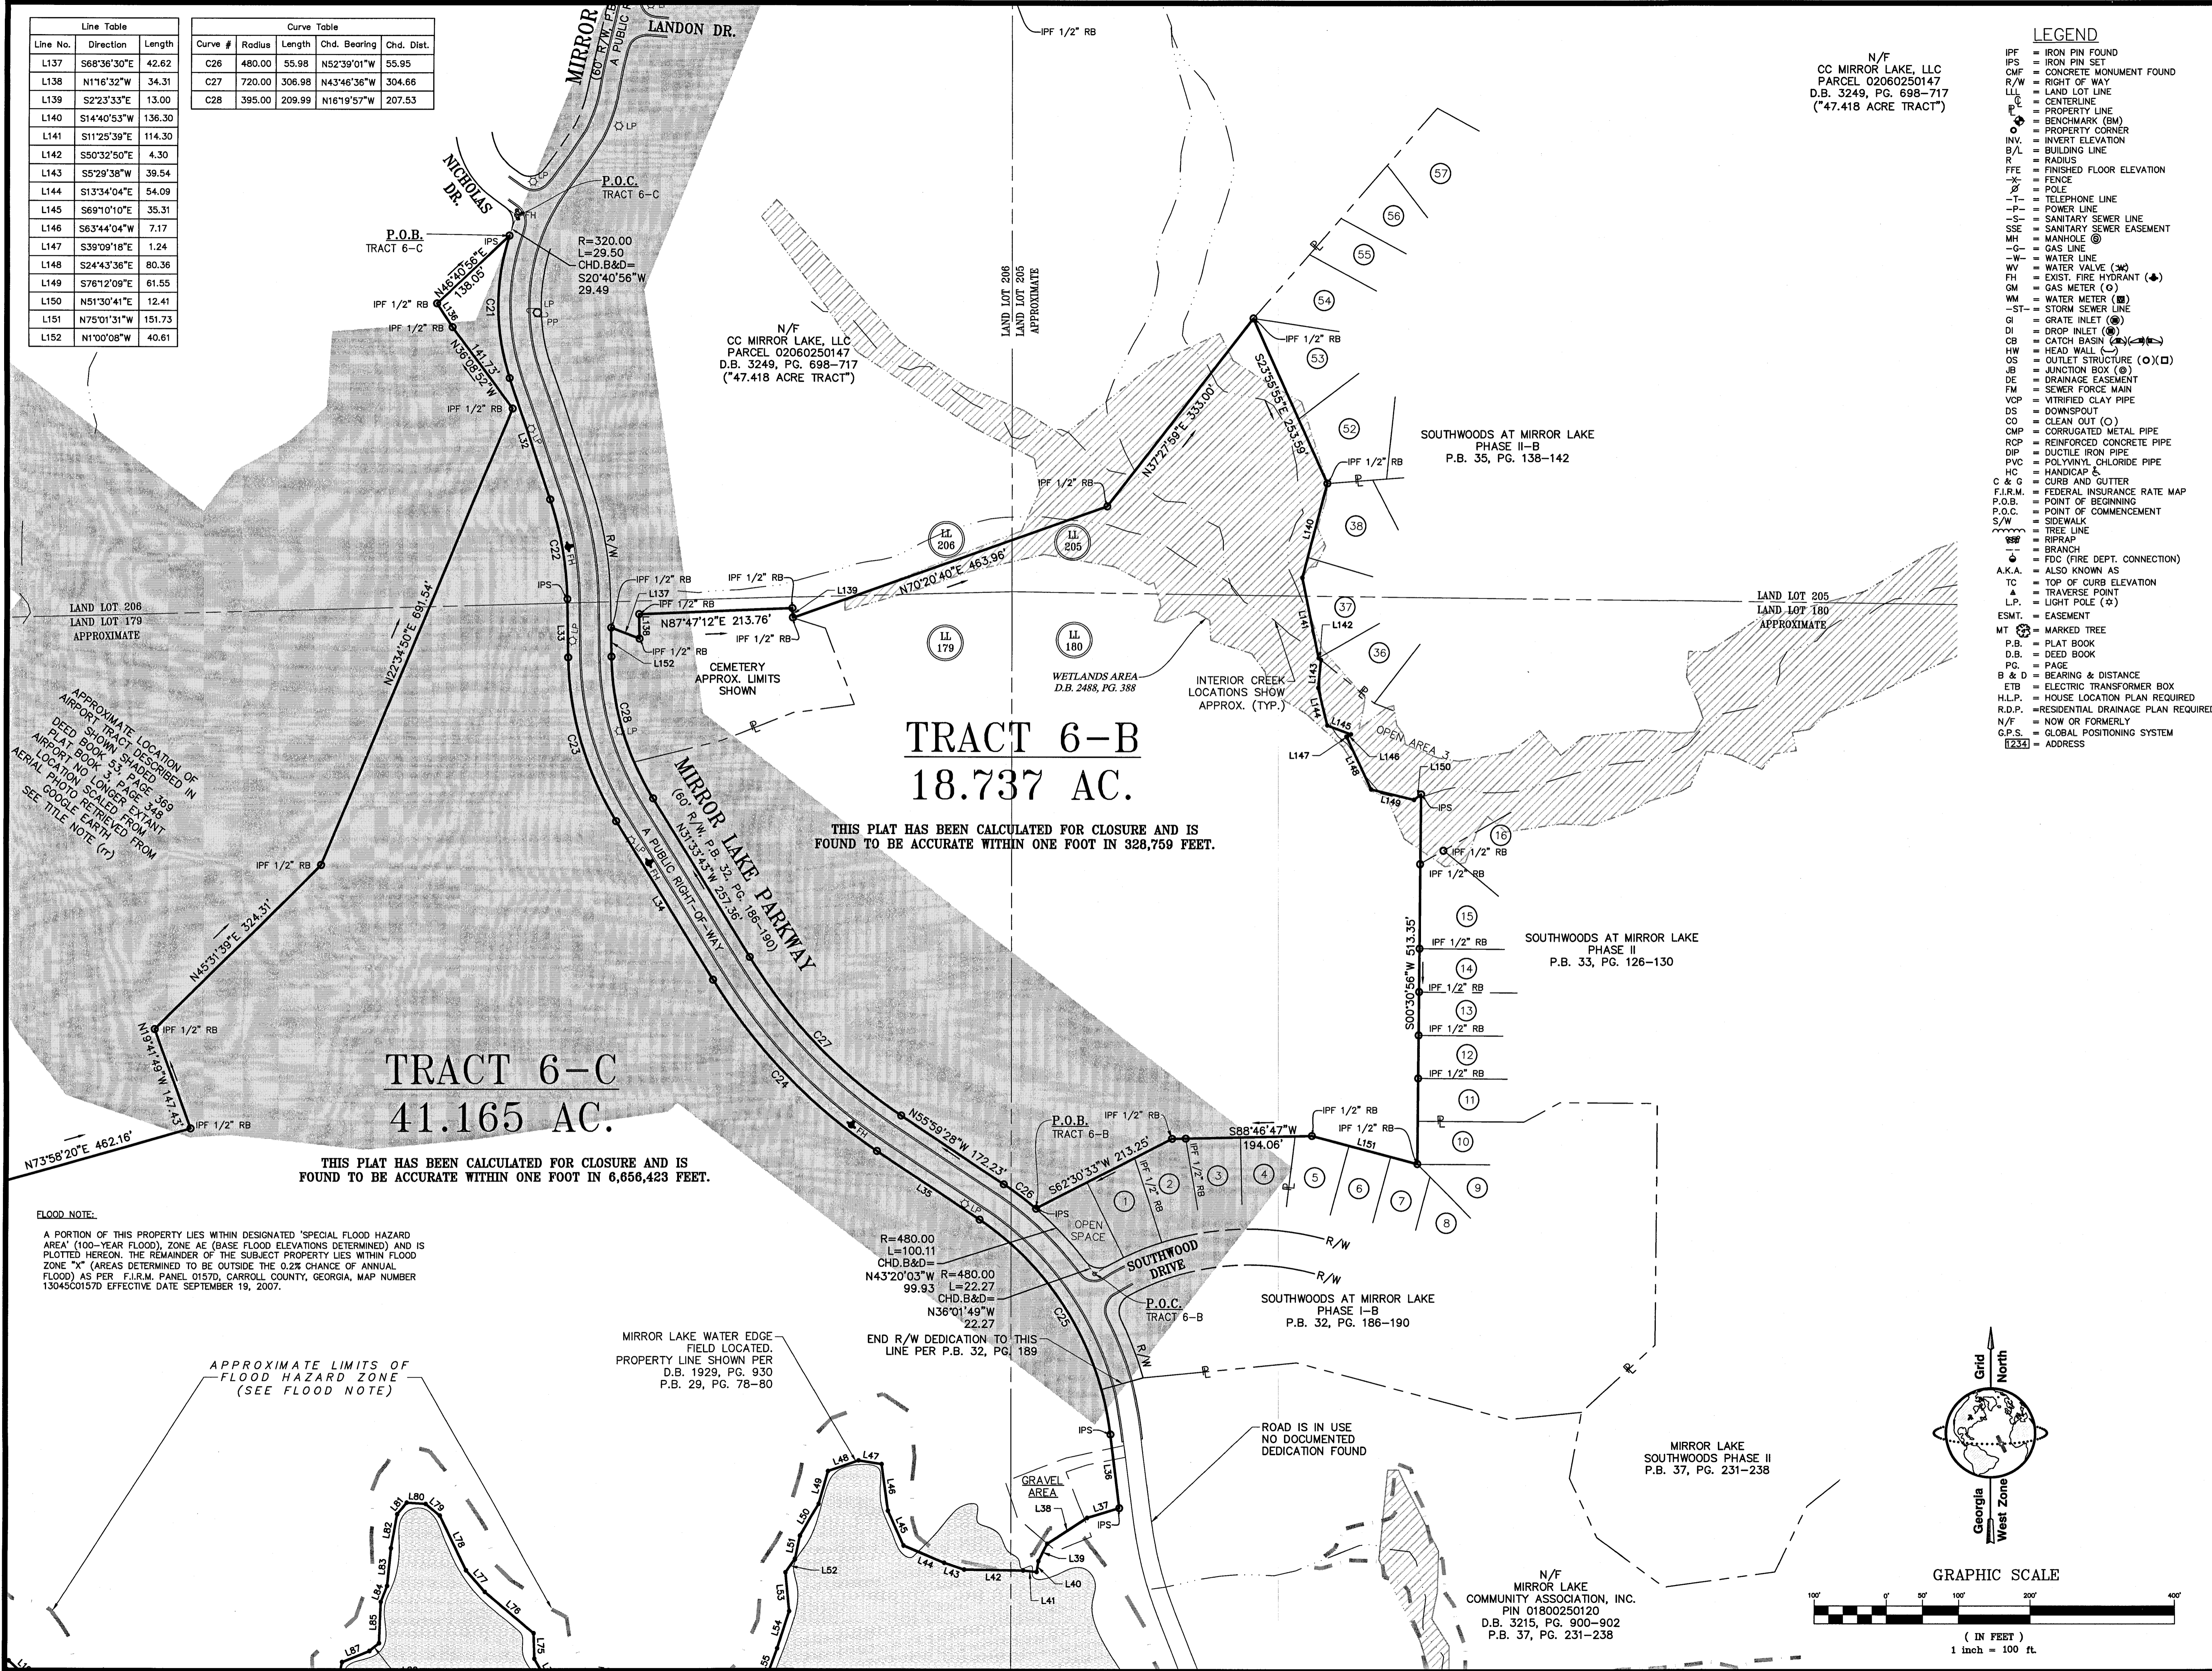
Line Table

| Line No. | Direction | Length |
|---|---|---|
| L137 | S68°36'30"E | 42.62 |
| L138 | N1°16'32"W | 34.31 |
| L139 | S2°23'33"E | 13.00 |
| L140 | S14°40'53"W | 136.30 |
| L141 | S11°25'39"E | 114.30 |
| L142 | S50°32'50"E | 4.30 |
| L143 | S5°29'38"W | 39.54 |
| L144 | S13°34'04"E | 54.09 |
| L145 | S69°10'10"E | 35.31 |
| L146 | S63°44'04"W | 7.17 |
| L147 | S39°09'18"E | 1.24 |
| L148 | S24°43'36"E | 80.36 |
| L149 | S76°12'09"E | 61.55 |
| L150 | N51°30'41"E | 12.41 |
| L151 | N75°01'31"W | 151.73 |
| L152 | N1°00'08"W | 40.61 |

Curve Table

| Curve # | Radius | Length | Chd. Bearing | Chd. Dist. |
|---|---|---|---|---|
| C26 | 480.00 | 55.98 | N52°39'01"W | 55.95 |
| C27 | 720.00 | 306.98 | N43°46'36"W | 304.66 |
| C28 | 395.00 | 209.99 | N16°19'57"W | 207.53 |

MIRROR (60' R/W, P.B. A PUBLIC
LANDON DR.
IPF 1/2" RB
N/F
CC MIRROR LAKE, LLC
PARCEL 02060250147
D.B. 3249, PG. 698–717
("47.418 ACRE TRACT")

LEGEND
IPF = IRON PIN FOUND
IPS = IRON PIN SET
CMF = CONCRETE MONUMENT FOUND
R/W = RIGHT OF WAY
LLL = LAND LOT LINE
℄ = CENTERLINE
PL = PROPERTY LINE
= BENCHMARK (BM)
= PROPERTY CORNER
INV. = INVERT ELEVATION
B/L = BUILDING LINE
R = RADIUS
FFE = FINISHED FLOOR ELEVATION
–X– = FENCE
= POLE
–T– = TELEPHONE LINE
–P– = POWER LINE
–S– = SANITARY SEWER LINE
SSE = SANITARY SEWER EASEMENT
MH = MANHOLE
–G– = GAS LINE
–W– = WATER LINE
WV = WATER VALVE
FH = EXIST. FIRE HYDRANT
GM = GAS METER
WM = WATER METER
–ST– = STORM SEWER LINE
GI = GRATE INLET
DI = DROP INLET
CB = CATCH BASIN
HW = HEAD WALL
OS = OUTLET STRUCTURE
JB = JUNCTION BOX
DE = DRAINAGE EASEMENT
FM = SEWER FORCE MAIN
VCP = VITRIFIED CLAY PIPE
DS = DOWNSPOUT
CO = CLEAN OUT
CMP = CORRUGATED METAL PIPE
RCP = REINFORCED CONCRETE PIPE
DIP = DUCTILE IRON PIPE
PVC = POLYVINYL CHLORIDE PIPE
HC = HANDICAP
C & G = CURB AND GUTTER
F.I.R.M. = FEDERAL INSURANCE RATE MAP
P.O.B. = POINT OF BEGINNING
P.O.C. = POINT OF COMMENCEMENT
S/W = SIDEWALK
= TREE LINE
= RIPRAP
= BRANCH
= FDC (FIRE DEPT. CONNECTION)
A.K.A. = ALSO KNOWN AS
TC = TOP OF CURB ELEVATION
= TRAVERSE POINT
L.P. = LIGHT POLE
ESMT. = EASEMENT
MT = MARKED TREE
P.B. = PLAT BOOK
D.B. = DEED BOOK
PG. = PAGE
B & D = BEARING & DISTANCE
ETB = ELECTRIC TRANSFORMER BOX
H.L.P. = HOUSE LOCATION PLAN REQUIRED
R.D.P. =RESIDENTIAL DRAINAGE PLAN REQUIRED
N/F = NOW OR FORMERLY
G.P.S. = GLOBAL POSITIONING SYSTEM
1234 = ADDRESS

NICHOLAS DR.
P.O.C. TRACT 6-C
P.O.B. TRACT 6-C
IPS
R=320.00 L=29.50 CHD.B&D= S20°40'56"W 29.49
N46°40'56"E 138.05'
L136
IPF 1/2" RB
N36°08'52"W 141.73'
C21
LP PP
IPF 1/2" RB
L32
N/F
CC MIRROR LAKE, LLC
PARCEL 02060250147
D.B. 3249, PG. 698–717
("47.418 ACRE TRACT")
LAND LOT 206 LAND LOT 205 APPROXIMATE
57 56 55 54 53 52 38 37 36 16 15 14 13 12 11 10 9 8 7 6 5 4 3 2 1
IPF 1/2" RB
S23°55'55"E 253.59'
N37°27'59"E 333.00'
SOUTHWOODS AT MIRROR LAKE
PHASE II–B
P.B. 35, PG. 138–142
LL 206
LL 205
N70°20'40"E 463.96'
L139
L140
IPF 1/2" RB
C22
R/W
IPS
L137
L138
N87°47'12"E 213.76'
LAND LOT 206
LAND LOT 179
APPROXIMATE
N22°34'50"E 891.54'
L33
L152
CEMETERY APPROX. LIMITS SHOWN
LL 179
LL 180
WETLANDS AREA D.B. 2488, PG. 388
INTERIOR CREEK LOCATIONS SHOW APPROX. (TYP.)
LAND LOT 205
LAND LOT 180
APPROXIMATE
L141
L142
L143
L144
L145
L146
L147
L148
L149
L150
OPEN AREA 3
C28
C23
APPROXIMATE LOCATION OF AIRPORT TRACT DESCRIBED IN DEED SHOWN SHADED PLAT BOOK 3, PAGE 369 AIRPORT NO LONGER EXTANT LOCATION SCALED FROM AERIAL PHOTO RETRIEVED FROM GOOGLE EARTH SEE TITLE NOTE (r)
MIRROR LAKE PARKWAY
(60' R/W, P.B. 32, PG. 186–190)
A PUBLIC RIGHT-OF-WAY
N31°33'43"W 257.36'
TRACT 6–B
18.737 AC.
THIS PLAT HAS BEEN CALCULATED FOR CLOSURE AND IS FOUND TO BE ACCURATE WITHIN ONE FOOT IN 328,759 FEET.
IPS
S00°30'56"W 513.35'
SOUTHWOODS AT MIRROR LAKE
PHASE II
P.B. 33, PG. 126–130
IPF 1/2" RB
N45°31'39"E 324.31'
L34
C27
C24
N19°41'49"W 147.43'
TRACT 6–C
41.165 AC.
N73°58'20"E 462.16'
THIS PLAT HAS BEEN CALCULATED FOR CLOSURE AND IS FOUND TO BE ACCURATE WITHIN ONE FOOT IN 6,656,423 FEET.
N55°59'28"W 172.23'
P.O.B. TRACT 6–B
S62°30'33"W 213.25'
S88°46'47"W 194.06'
L151
C26
OPEN SPACE
FLOOD NOTE:
A PORTION OF THIS PROPERTY LIES WITHIN DESIGNATED 'SPECIAL FLOOD HAZARD AREA' (100–YEAR FLOOD), ZONE AE (BASE FLOOD ELEVATIONS DETERMINED) AND IS PLOTTED HEREON. THE REMAINDER OF THE SUBJECT PROPERTY LIES WITHIN FLOOD ZONE "X" (AREAS DETERMINED TO BE OUTSIDE THE 0.2% CHANCE OF ANNUAL FLOOD) AS PER F.I.R.M. PANEL 0157D, CARROLL COUNTY, GEORGIA, MAP NUMBER 13045C0157D EFFECTIVE DATE SEPTEMBER 19, 2007.
L35
R=480.00 L=100.11 CHD.B&D= N43°20'03"W 99.93
R=480.00 L=22.27 CHD.B&D= N36°01'49"W 22.27
SOUTHWOOD DRIVE
R/W
P.O.C. TRACT 6–B
SOUTHWOODS AT MIRROR LAKE
PHASE I–B
P.B. 32, PG. 186–190
C25
END R/W DEDICATION TO THIS LINE PER P.B. 32, PG. 189
MIRROR LAKE WATER EDGE FIELD LOCATED. PROPERTY LINE SHOWN PER D.B. 1929, PG. 930 P.B. 29, PG. 78–80
APPROXIMATE LIMITS OF FLOOD HAZARD ZONE (SEE FLOOD NOTE)
ROAD IS IN USE NO DOCUMENTED DEDICATION FOUND
MIRROR LAKE SOUTHWOODS PHASE II P.B. 37, PG. 231–238
GRAVEL AREA
L36 L37 L38 L39 L40 L41 L42 L43 L44 L45 L46 L47 L48 L49 L50 L51 L52 L53 L54 L55 L75 L76 L77 L78 L79 L80 L81 L82 L83 L84 L85 L87
N/F
MIRROR LAKE COMMUNITY ASSOCIATION, INC.
PIN 01800250120
D.B. 3215, PG. 900–902
P.B. 37, PG. 231–238
Grid North
Georgia West Zone
GRAPHIC SCALE
100' 0' 50' 100' 200' 400'
( IN FEET )
1 inch = 100 ft.